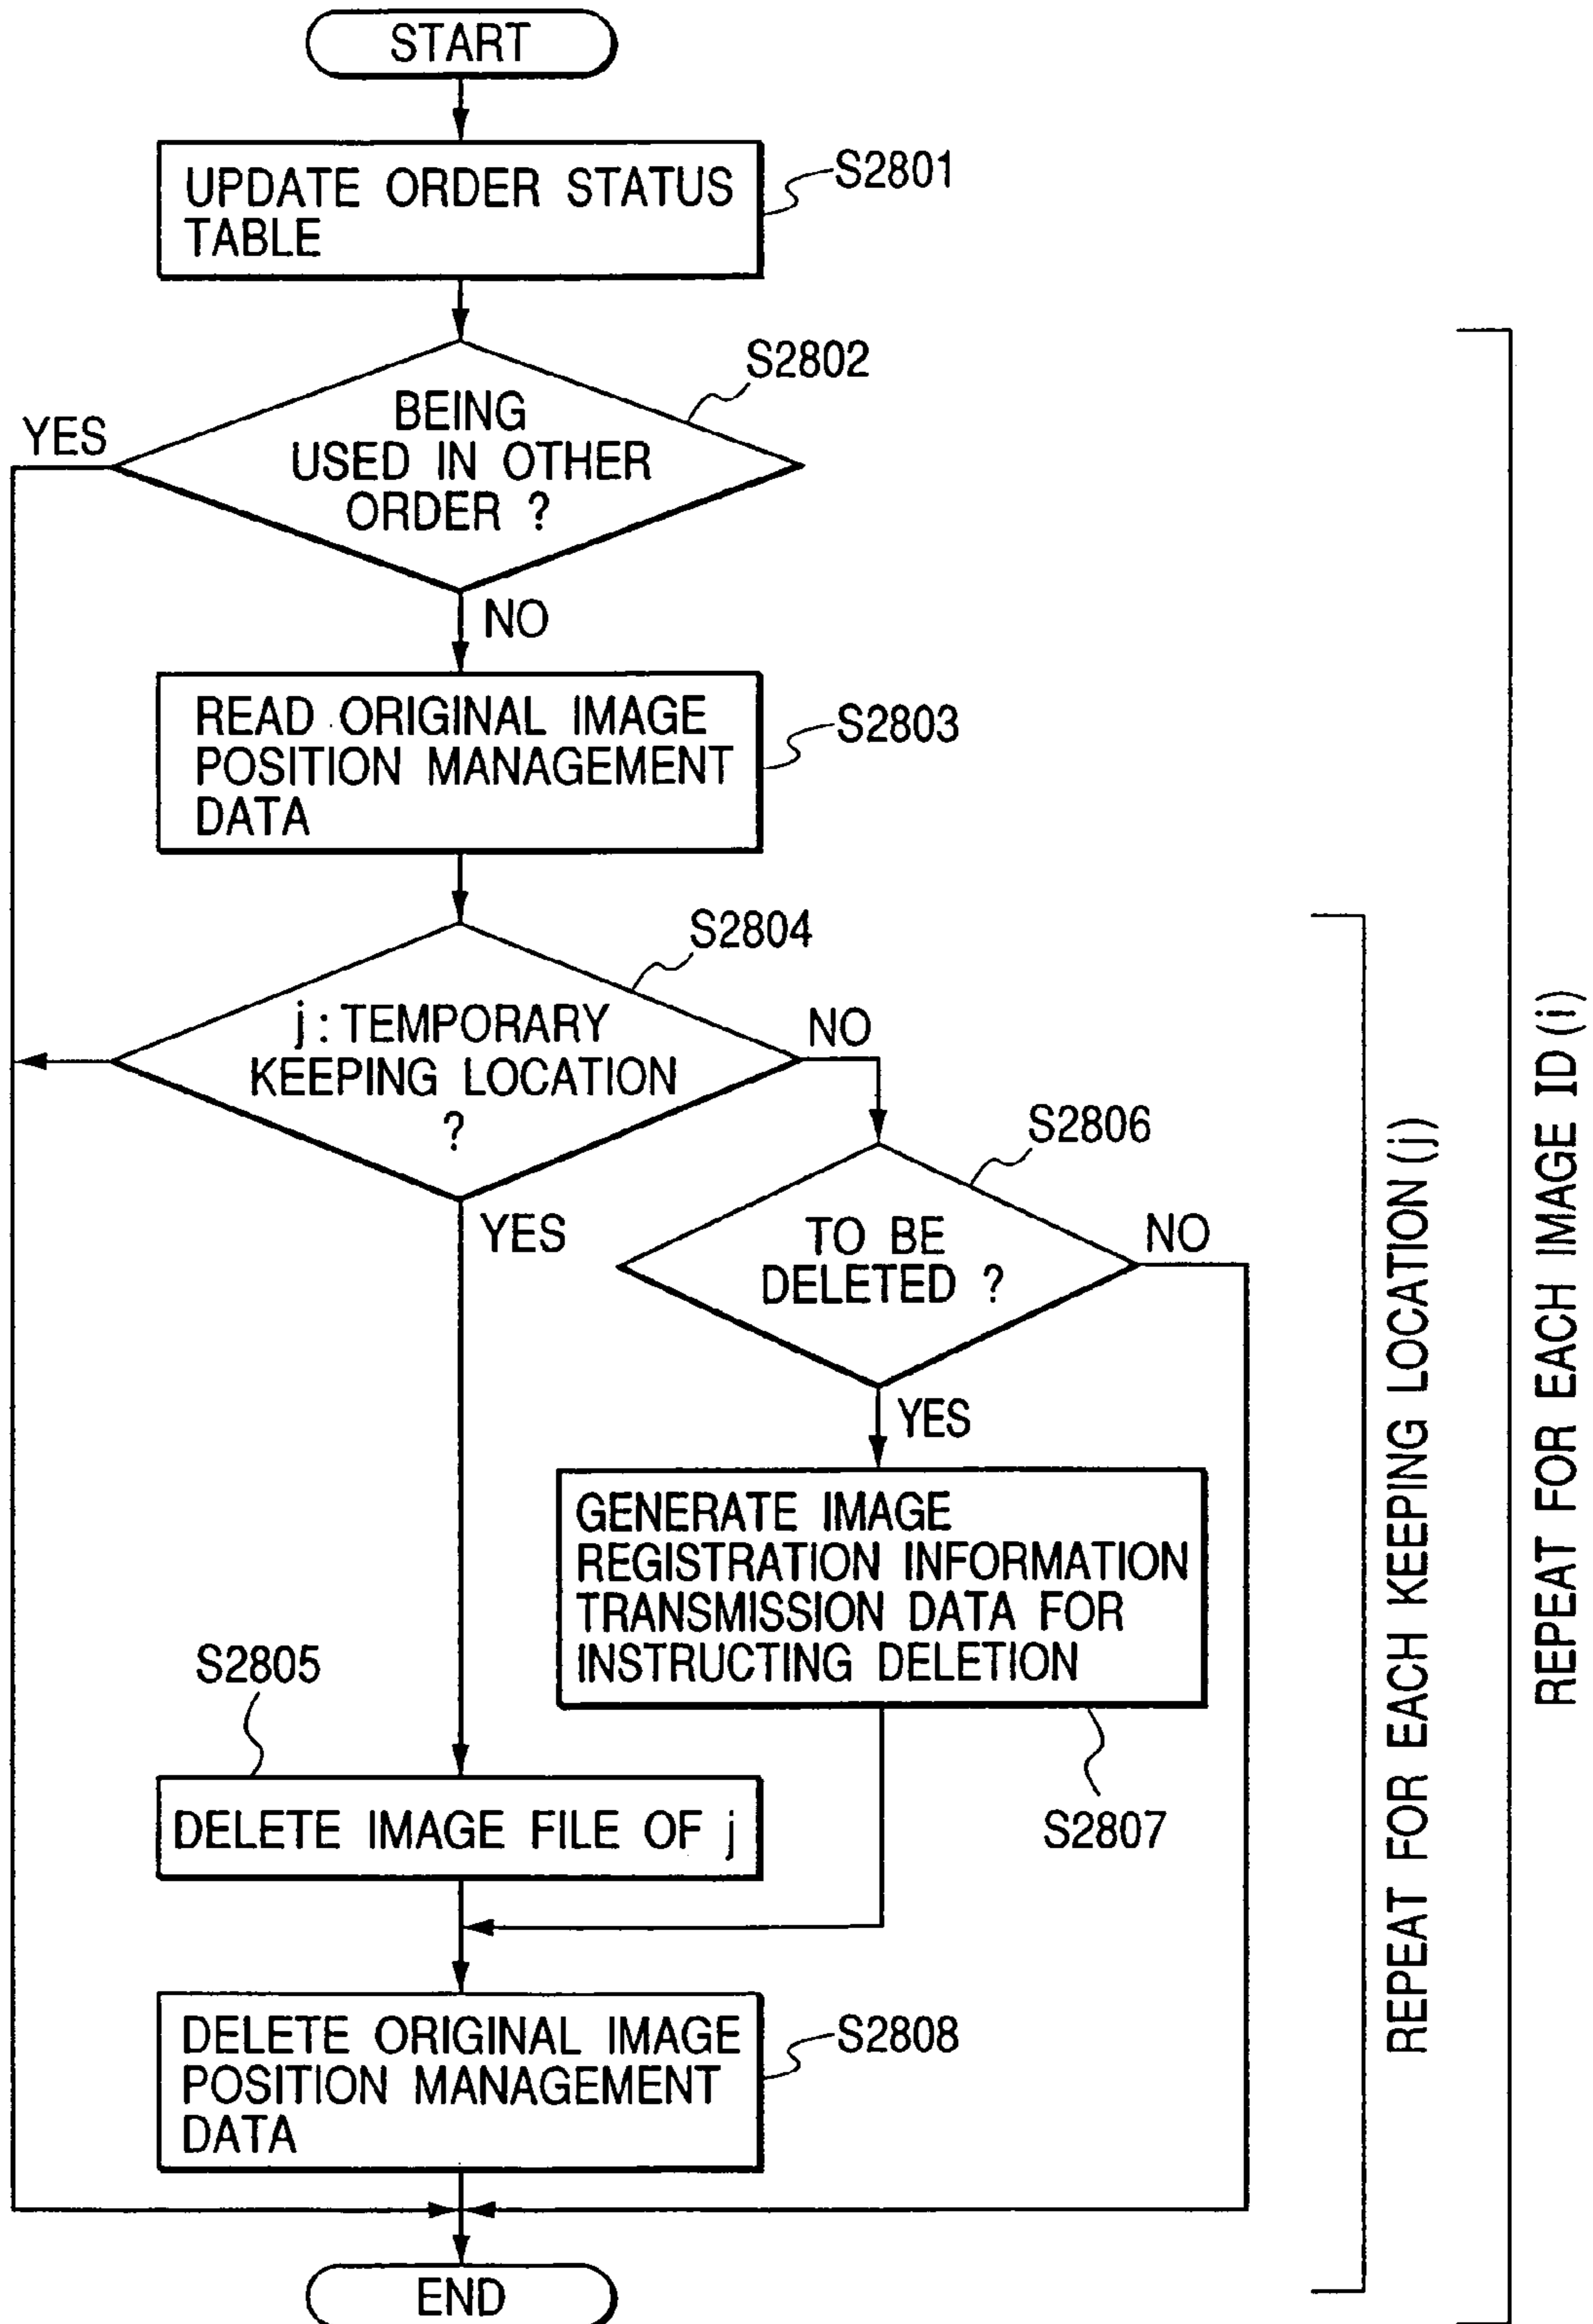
START

UPDATE ORDER STATUS TABLE

S2801

S2802

YES

BEING USED IN OTHER ORDER ?

NO

READ ORIGINAL IMAGE POSITION MANAGEMENT DATA

S2803

S2804

j : TEMPORARY KEEPING LOCATION ?

NO

S2806

YES

TO BE DELETED ?

NO

YES

GENERATE IMAGE REGISTRATION INFORMATION TRANSMISSION DATA FOR INSTRUCTING DELETION

S2805

S2807

DELETE IMAGE FILE OF j

DELETE ORIGINAL IMAGE POSITION MANAGEMENT DATA

S2808

END

REPEAT FOR EACH KEEPING LOCATION (j)

REPEAT FOR EACH IMAGE ID (i)